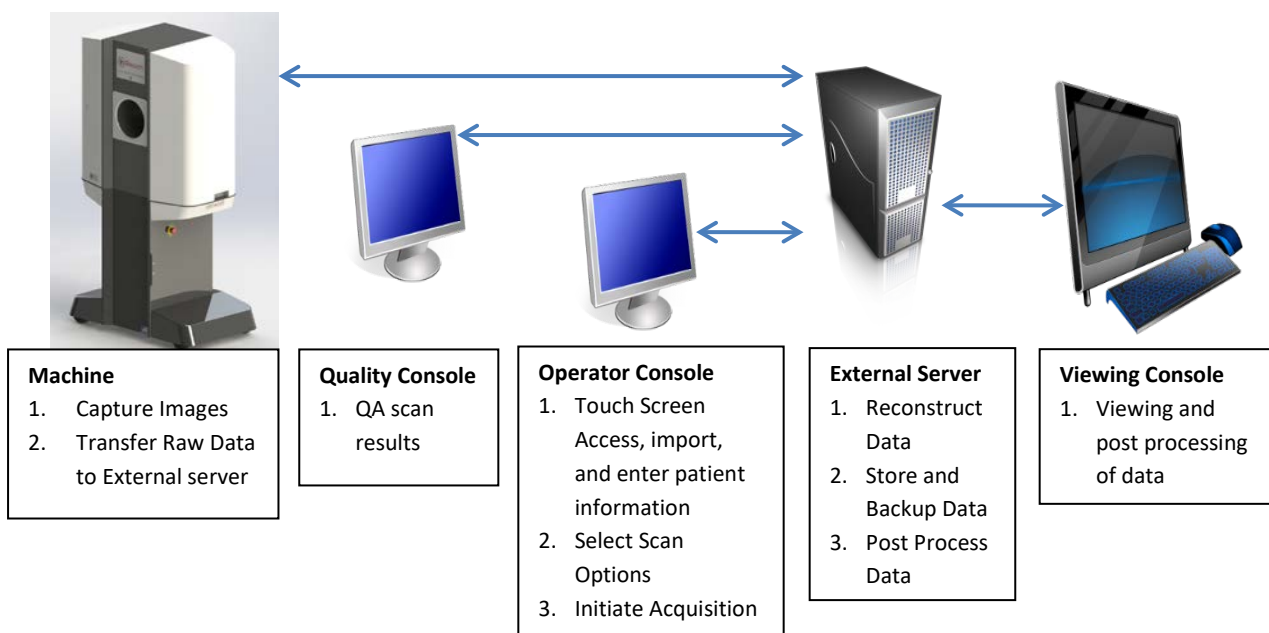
**Machine**
1. Capture Images
2. Transfer Raw Data to External server

**Quality Console**
1. QA scan results

**Operator Console**
1. Touch Screen Access, import, and enter patient information
2. Select Scan Options
3. Initiate Acquisition

**External Server**
1. Reconstruct Data
2. Store and Backup Data
3. Post Process Data

**Viewing Console**
1. Viewing and post processing of data